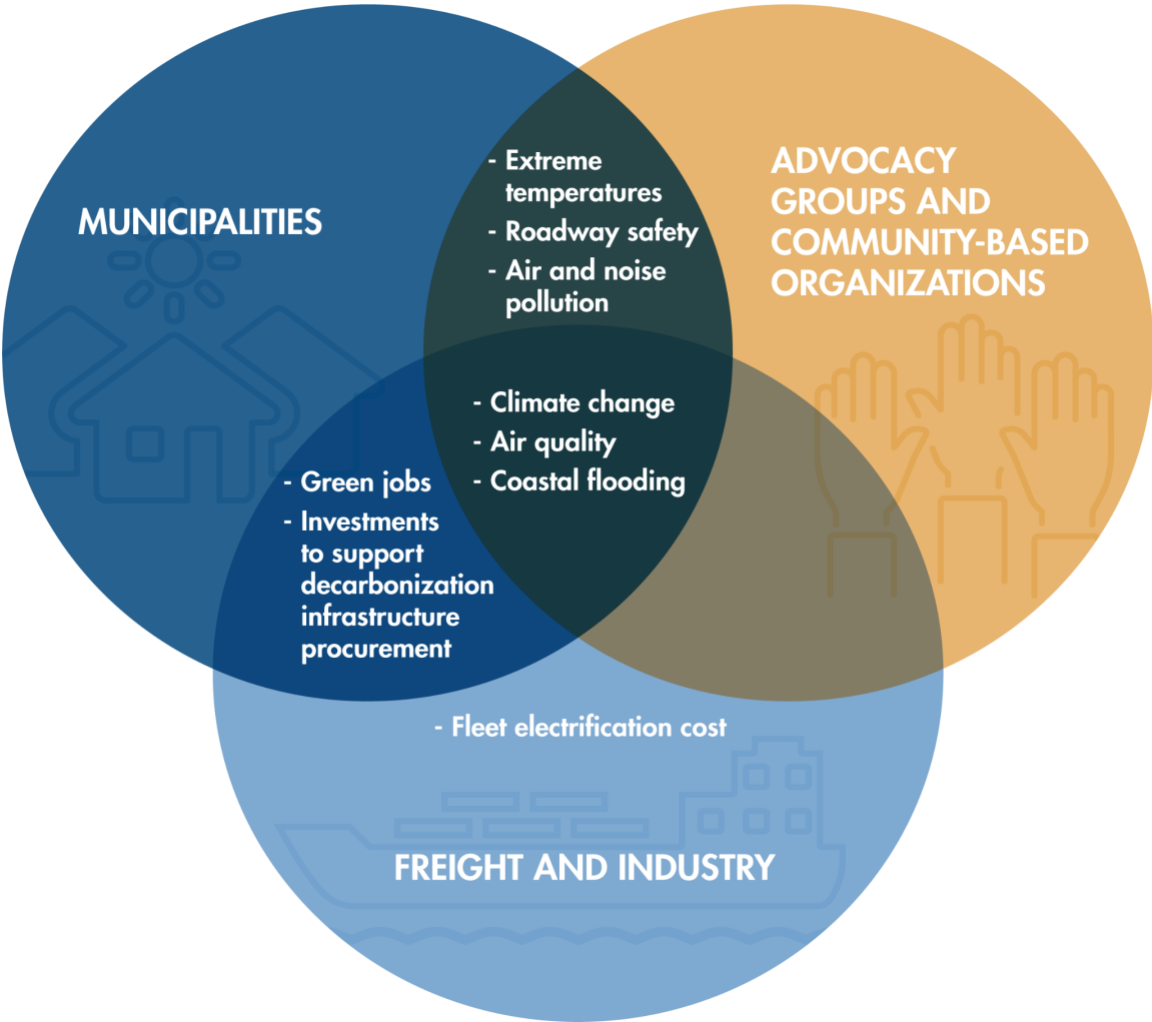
MUNICIPALITIES

- Extreme temperatures
- Roadway safety
- Air and noise pollution

ADVOCACY GROUPS AND COMMUNITY-BASED ORGANIZATIONS

- Climate change
- Air quality
- Coastal flooding

- Green jobs
- Investments to support decarbonization infrastructure procurement

- Fleet electrification cost

FREIGHT AND INDUSTRY